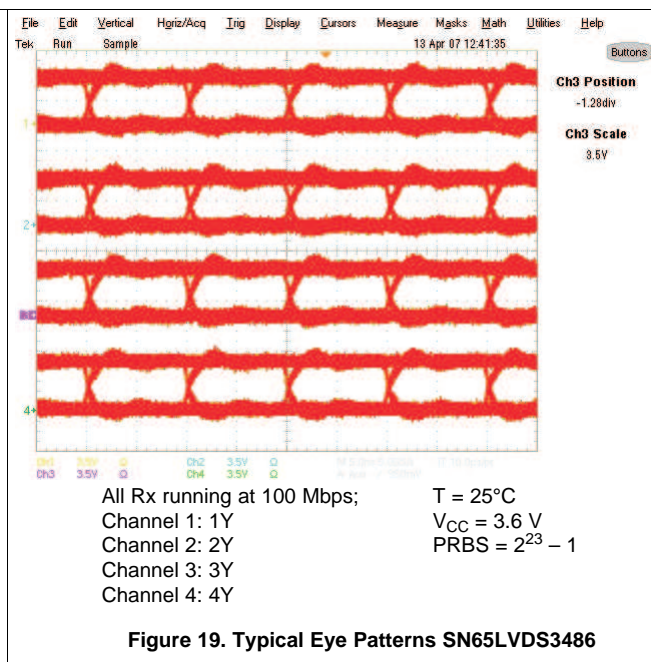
File Edit Vertical Horiz/Acq Trig Display Cursors Measure Masks Math Utilities Help

Tek Run Sample 13 Apr 07 12:41:35

Buttons

Ch3 Position
-1.28div

Ch3 Scale
3.5V

1

2

R3

4

Ch1 3.5V Ω Ch2 3.5V Ω
Ch3 3.5V Ω Ch4 3.5V Ω

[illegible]

All Rx running at 100 Mbps;
Channel 1: 1Y
Channel 2: 2Y
Channel 3: 3Y
Channel 4: 4Y

T = 25°C
$V_{CC}$ = 3.6 V
PRBS = $2^{23} – 1$

Figure 19. Typical Eye Patterns SN65LVDS3486